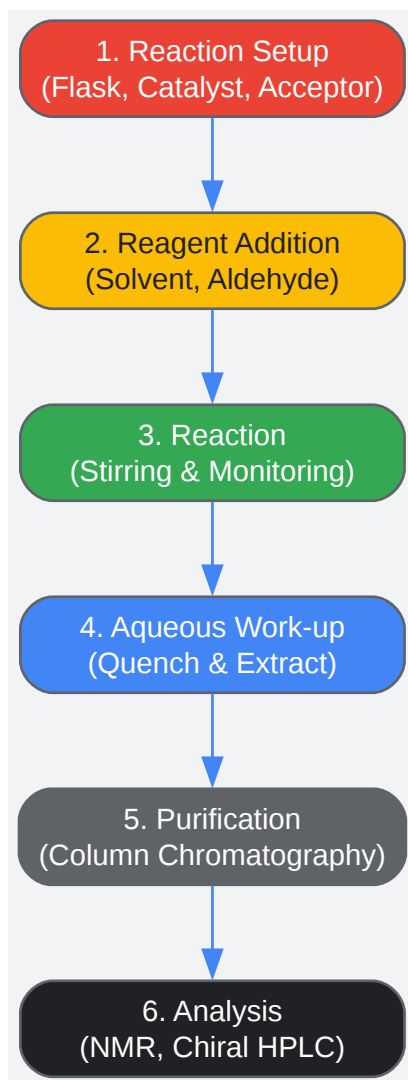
1. Reaction Setup
(Flask, Catalyst, Acceptor)

2. Reagent Addition
(Solvent, Aldehyde)

3. Reaction
(Stirring & Monitoring)

4. Aqueous Work-up
(Quench & Extract)

5. Purification
(Column Chromatography)

6. Analysis
(NMR, Chiral HPLC)